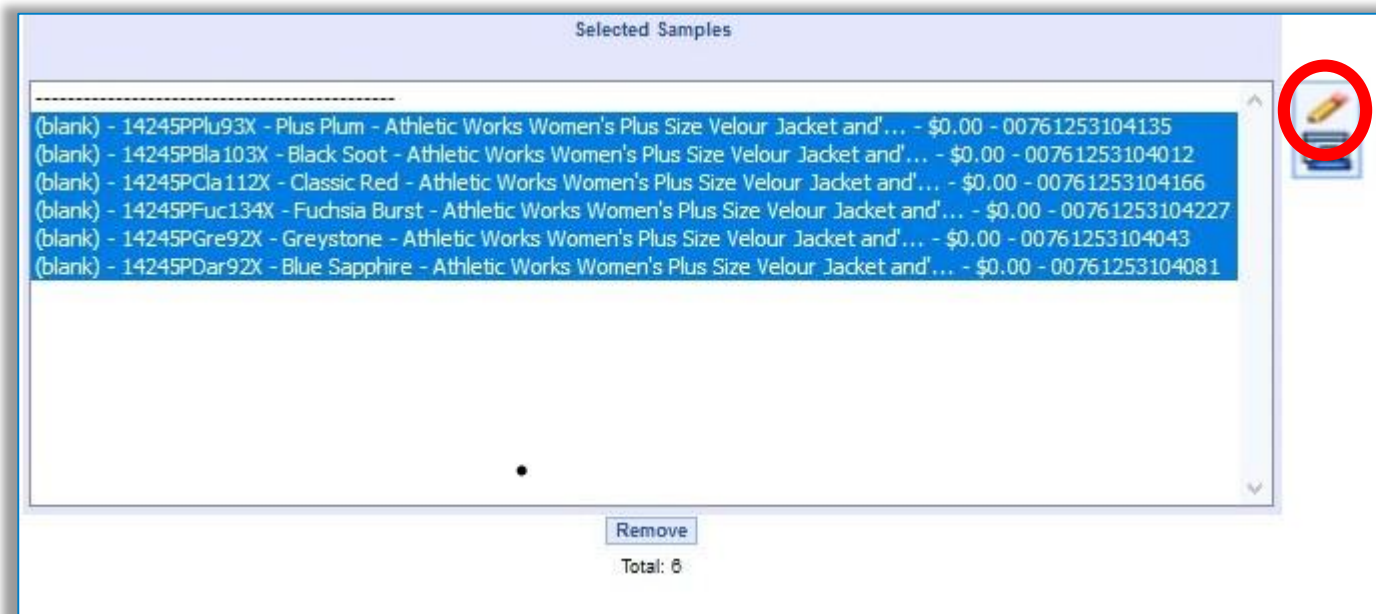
Selected Samples

----------------------------------------------
(blank) - 14245PPlu93X - Plus Plum - Athletic Works Women's Plus Size Velour Jacket and'... - $0.00 - 00761253104135
(blank) - 14245PBla103X - Black Soot - Athletic Works Women's Plus Size Velour Jacket and'... - $0.00 - 00761253104012
(blank) - 14245PCla112X - Classic Red - Athletic Works Women's Plus Size Velour Jacket and'... - $0.00 - 00761253104166
(blank) - 14245PFuc134X - Fuchsia Burst - Athletic Works Women's Plus Size Velour Jacket and'... - $0.00 - 00761253104227
(blank) - 14245PGre92X - Greystone - Athletic Works Women's Plus Size Velour Jacket and'... - $0.00 - 00761253104043
(blank) - 14245PDar92X - Blue Sapphire - Athletic Works Women's Plus Size Velour Jacket and'... - $0.00 - 00761253104081

Remove

Total: 6